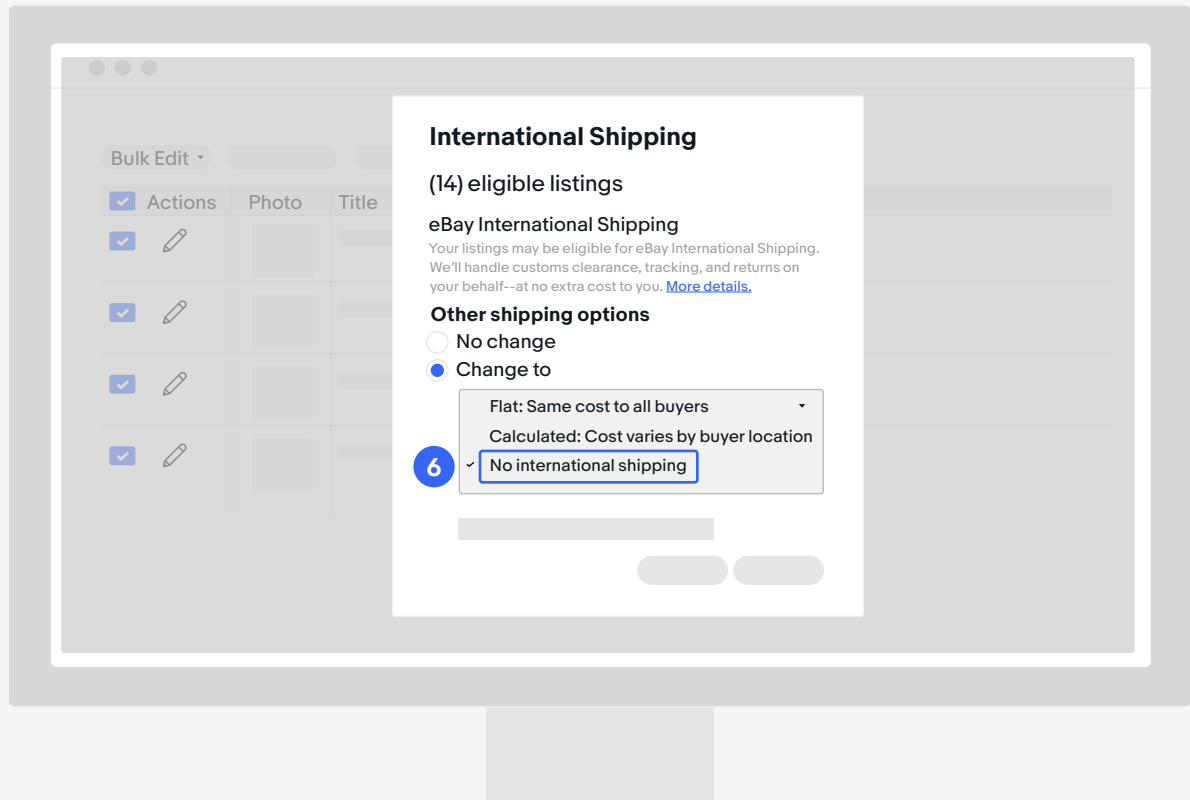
Bulk Edit

Actions Photo Title

International Shipping

(14) eligible listings

eBay International Shipping

Your listings may be eligible for eBay International Shipping. We'll handle customs clearance, tracking, and returns on your behalf--at no extra cost to you. More details.

Other shipping options

No change

Change to

Flat: Same cost to all buyers

Calculated: Cost varies by buyer location

6

No international shipping